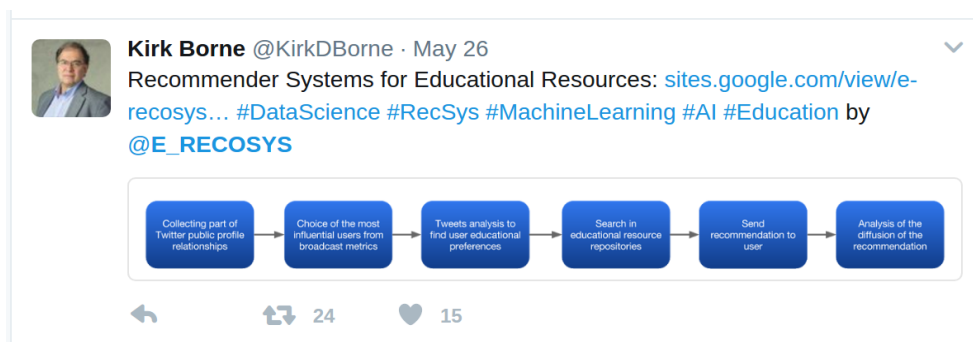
Kirk Borne @KirkDBorne · May 26

Recommender Systems for Educational Resources: sites.google.com/view/e-recosys… #DataScience #RecSys #MachineLearning #AI #Education by @E_RECOSYS

Collecting part of Twitter public profile relationships

Choice of the most influential users from broadcast metrics

Tweets analysis to find user educational preferences

Search in educational resource repositories

Send recommendation to user

Analysis of the diffusion of the recommendation

24

15